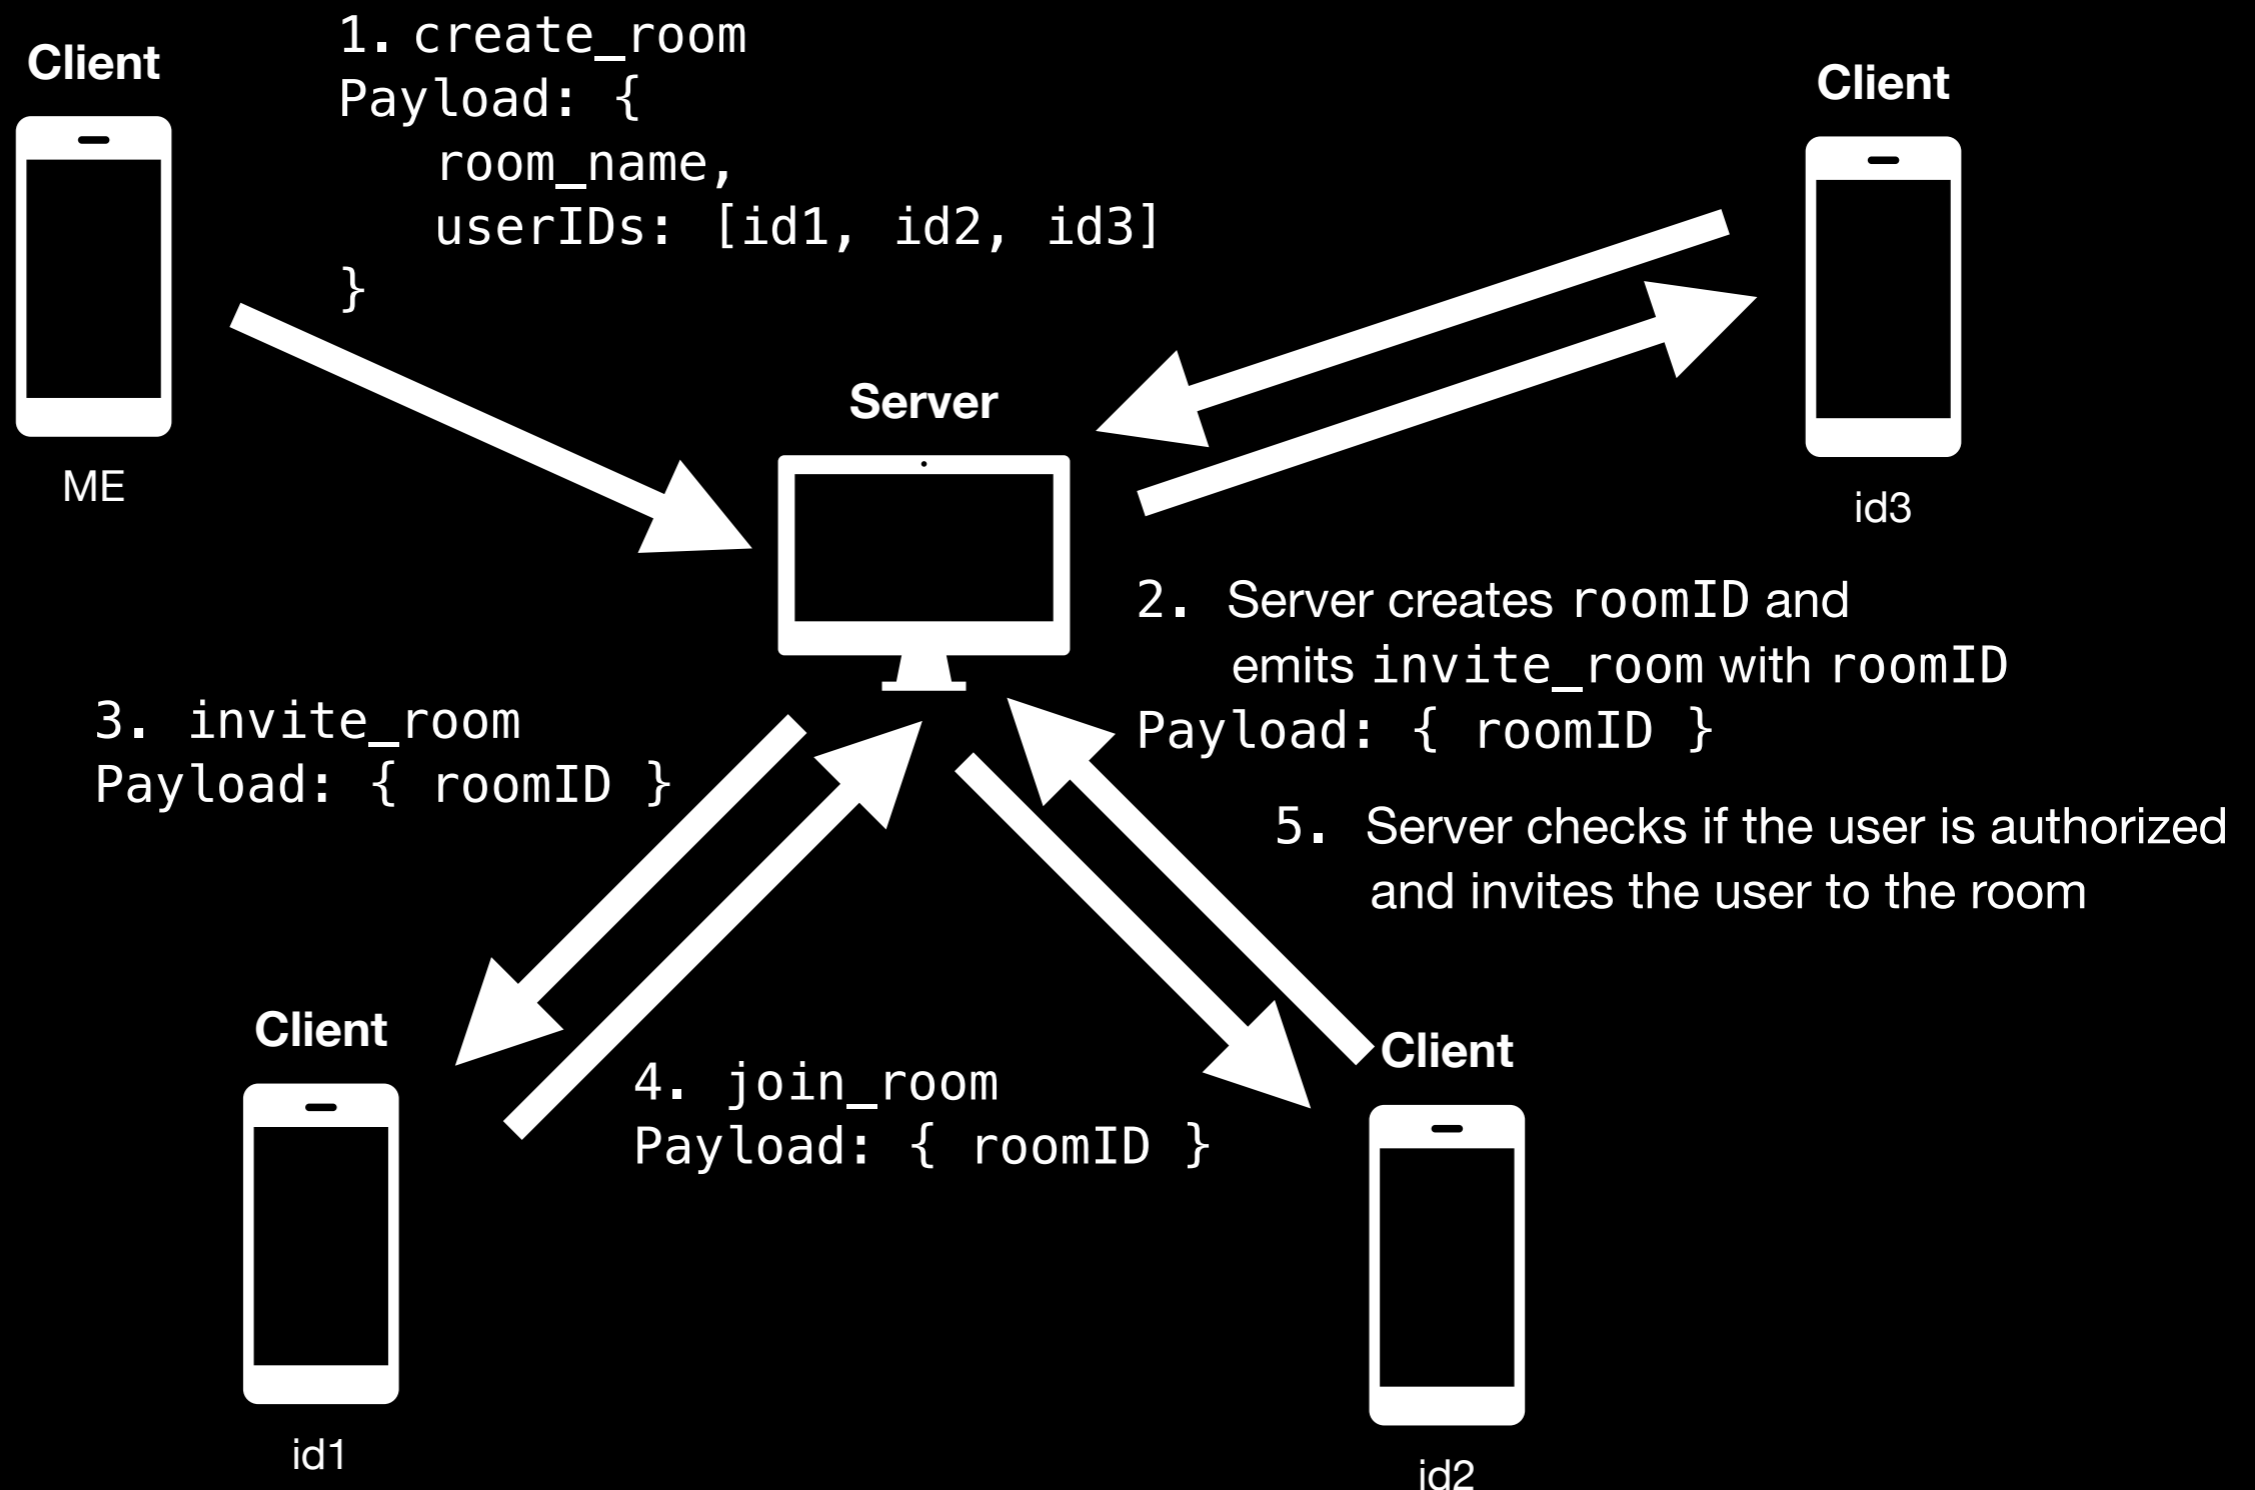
Client

ME

1. create_room
Payload: {
room_name,
userIDs: [id1, id2, id3]
}

Client

id3

Server

2. Server creates roomID and emits invite_room with roomID
Payload: { roomID }

3. invite_room
Payload: { roomID }

5. Server checks if the user is authorized and invites the user to the room

Client

id1

4. join_room
Payload: { roomID }

Client

id2